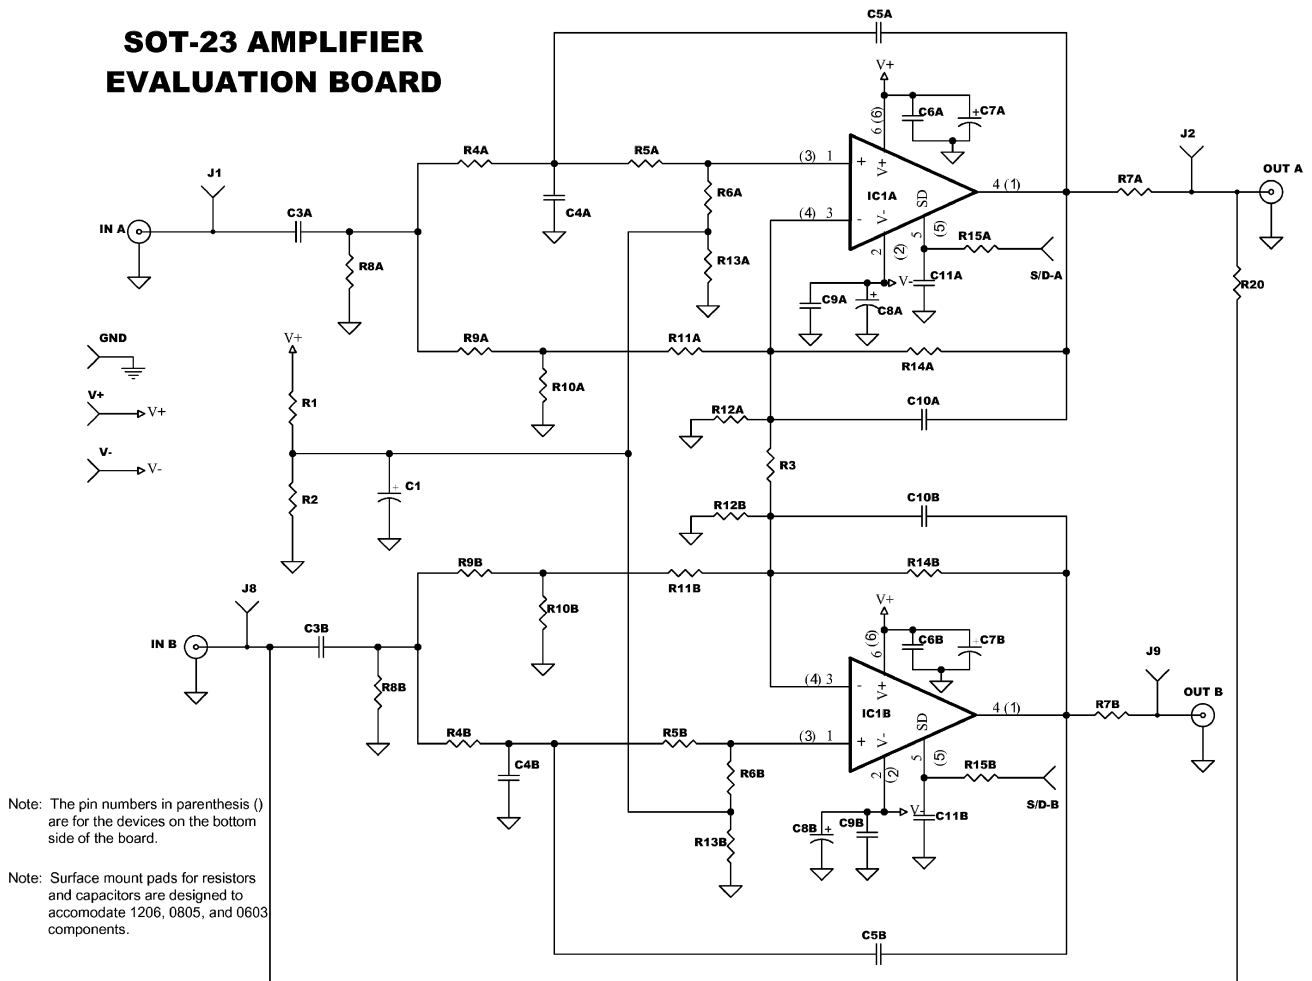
SOT-23 AMPLIFIER
EVALUATION BOARD

C5A
V+
6 (6)
C6A
+C7A
J2
OUT A
J1
R4A
R5A
(3) 1
+
V+
IC1A
SD
4 (1)
R7A
IN A
C3A
R6A
(4) 3
-
V-
R15A
C4A
R8A
R13A
2
(2)
5
(5)
V-
C11A
S/D-A
C9A
+
C8A
R20
GND
V+
R9A
R11A
R14A
R10A
V+
V+
R1
R12A
C10A
V-
V-
C1
R3
R2
R12B
C10B
R9B
R14B
J8
R10B
R11B
V+
C3B
6 (6)
C6B
C7B
IN B
R8B
(4) 3
-
V+
J9
IC1B
OUT B
4 (1)
R7B
SD
R4B
R5B
(3) 1
+
V-
C4B
R6B
2
(2)
5
(5)
R15B
V-
S/D-B
Note: The pin numbers in parenthesis () are for the devices on the bottom side of the board.
C8B
+
C9B
C11B
R13B
Note: Surface mount pads for resistors and capacitors are designed to accomodate 1206, 0805, and 0603 components.
C5B